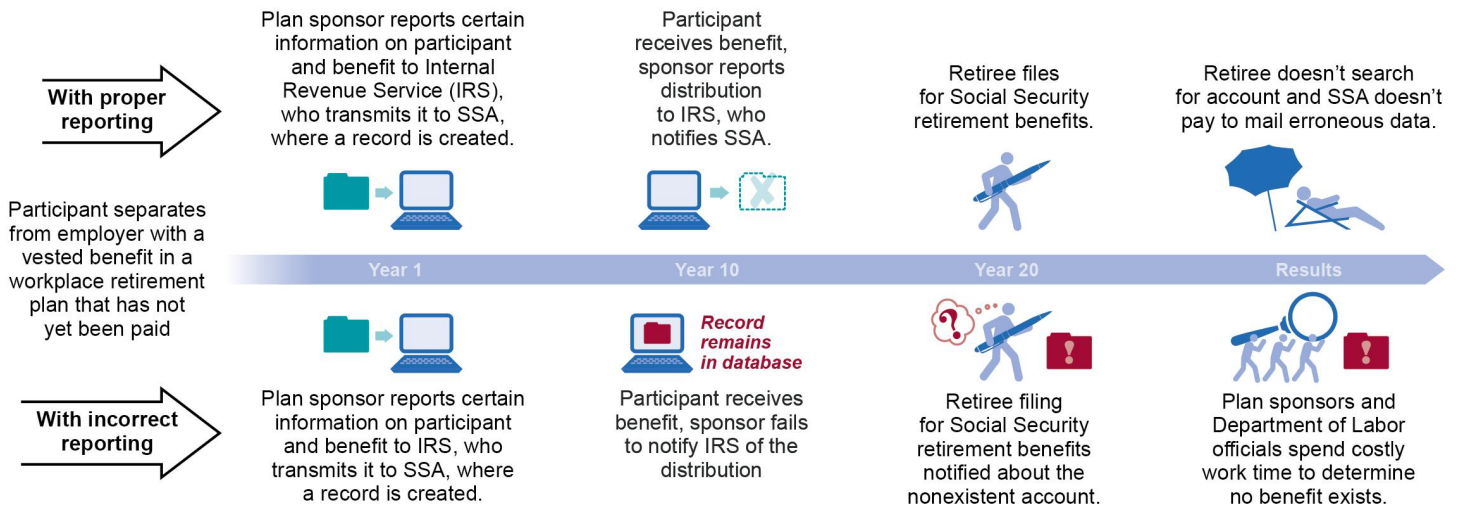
With proper reporting

Plan sponsor reports certain information on participant and benefit to Internal Revenue Service (IRS), who transmits it to SSA, where a record is created.

Participant receives benefit, sponsor reports distribution to IRS, who notifies SSA.

Retiree files for Social Security retirement benefits.

Retiree doesn't search for account and SSA doesn't pay to mail erroneous data.

Participant separates from employer with a vested benefit in a workplace retirement plan that has not yet been paid

Year 1

Year 10

Year 20

Results

Record remains in database

With incorrect reporting

Plan sponsor reports certain information on participant and benefit to IRS, who transmits it to SSA, where a record is created.

Participant receives benefit, sponsor fails to notify IRS of the distribution

Retiree filing for Social Security retirement benefits notified about the nonexistent account.

Plan sponsors and Department of Labor officials spend costly work time to determine no benefit exists.